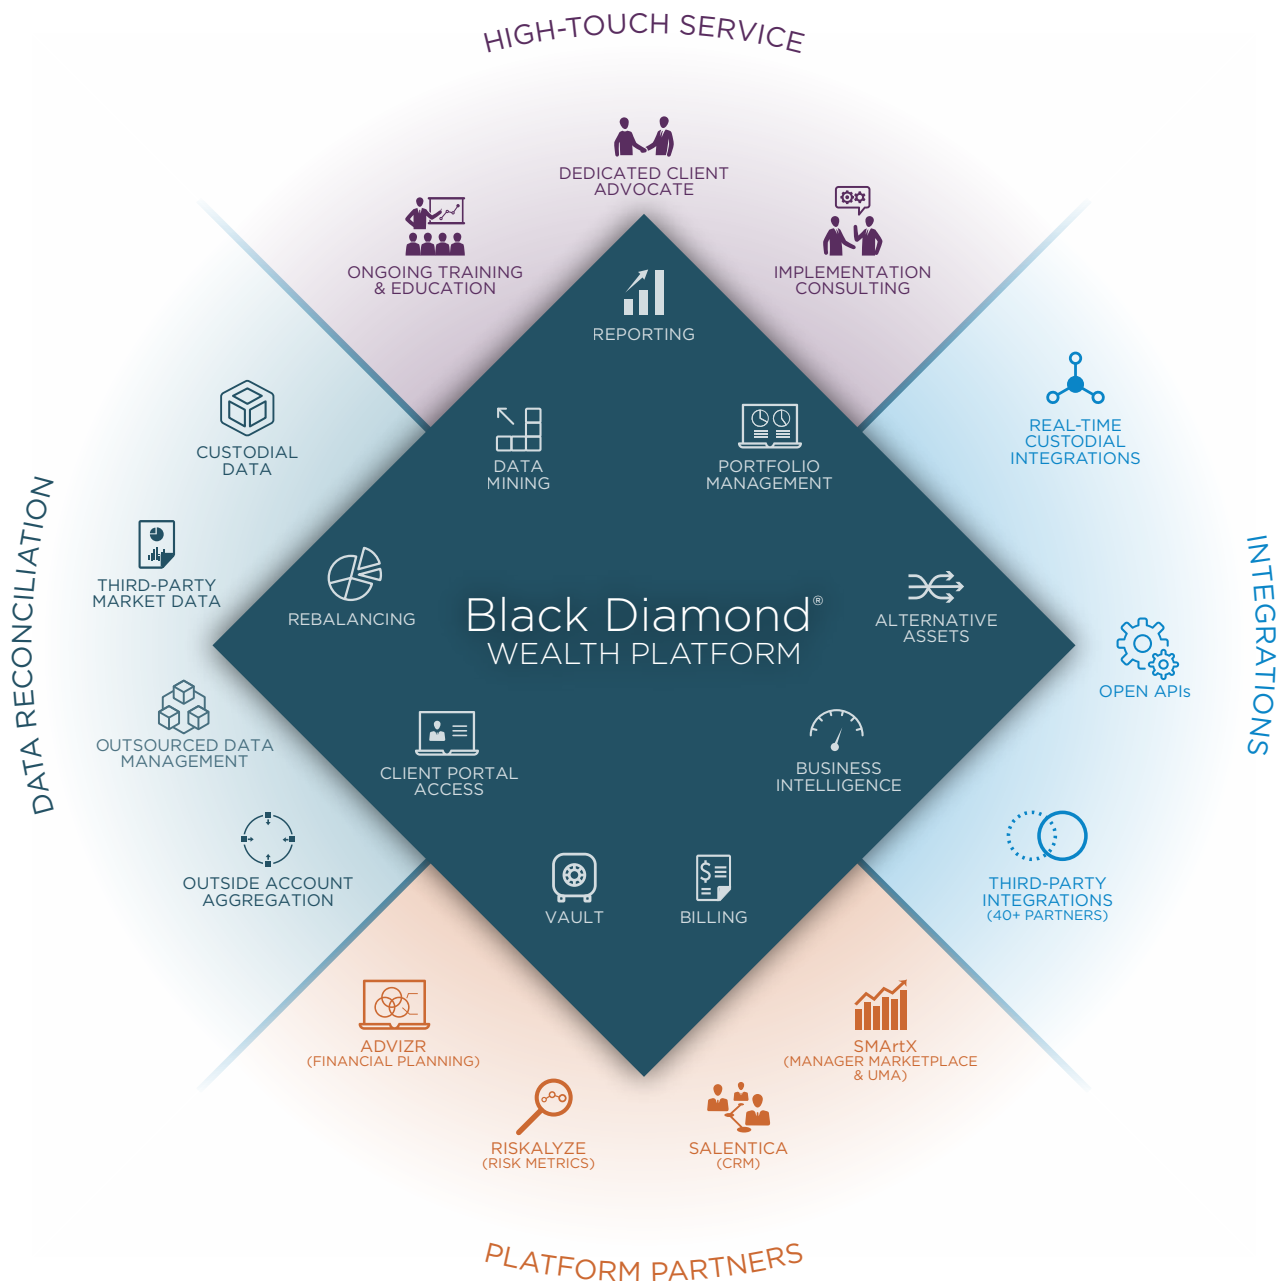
HIGH-TOUCH SERVICE

DEDICATED CLIENT ADVOCATE

ONGOING TRAINING & EDUCATION

IMPLEMENTATION CONSULTING

REPORTING

DATA MINING

PORTFOLIO MANAGEMENT

REBALANCING

Black Diamond®
WEALTH PLATFORM

ALTERNATIVE ASSETS

CLIENT PORTAL ACCESS

BUSINESS INTELLIGENCE

VAULT

BILLING

DATA RECONCILIATION

CUSTODIAL DATA

THIRD-PARTY MARKET DATA

OUTSOURCED DATA MANAGEMENT

OUTSIDE ACCOUNT AGGREGATION

INTEGRATIONS

REAL-TIME CUSTODIAL INTEGRATIONS

OPEN APIs

THIRD-PARTY INTEGRATIONS (40+ PARTNERS)

ADVIZR (FINANCIAL PLANNING)

SMArtX (MANAGER MARKETPLACE & UMA)

RISKALYZE (RISK METRICS)

SALENTICA (CRM)

PLATFORM PARTNERS